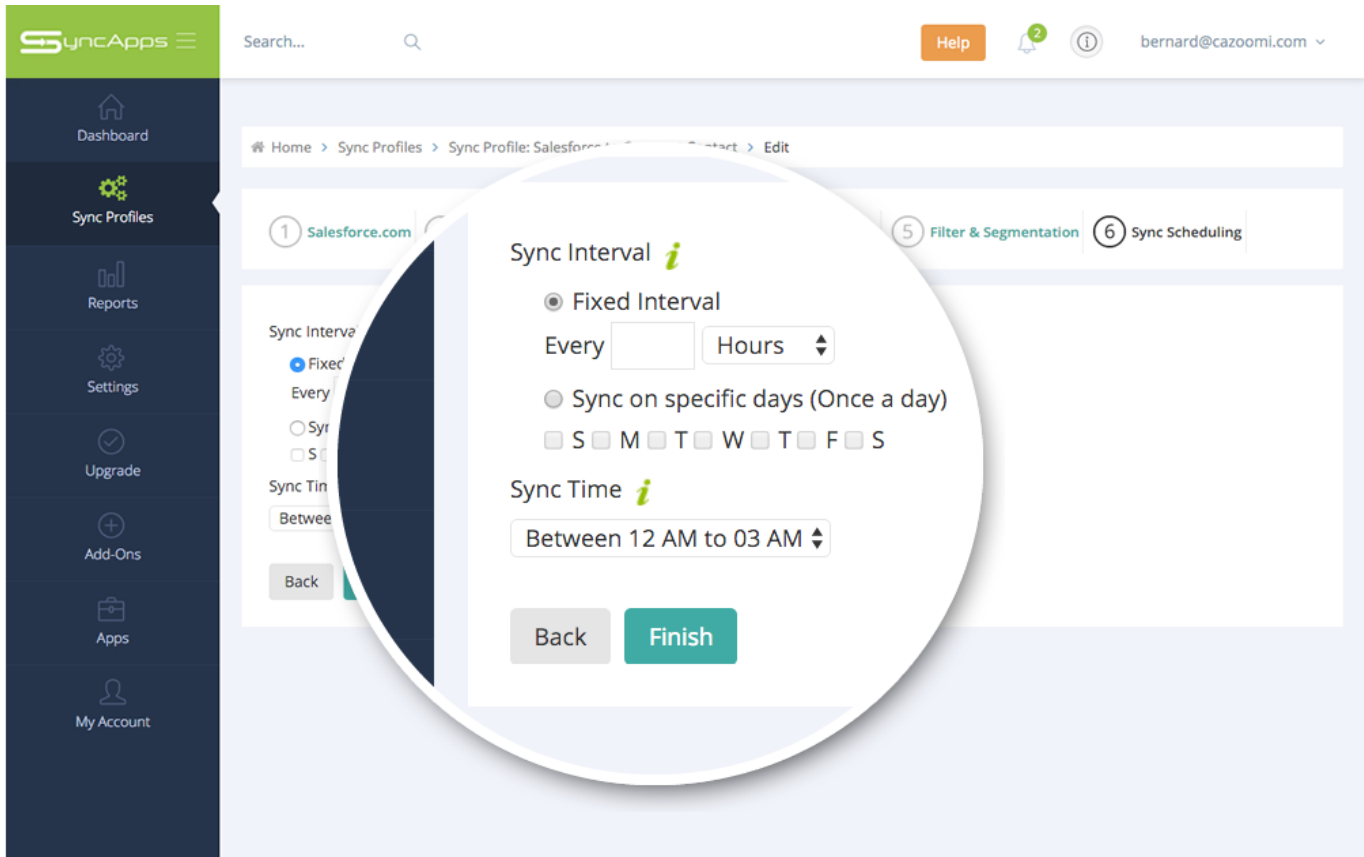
SyncApps

Search...

Help

2

bernard@cazoomi.com

Dashboard

Sync Profiles

Reports

Settings

Upgrade

Add-Ons

Apps

My Account

Home > Sync Profiles > Sync Profile: Salesforce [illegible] > Edit

1 Salesforce.com

5 Filter & Segmentation

6 Sync Scheduling

Sync Interva

Fixed

Every

Syn

S

Sync Tim

Betwee

Back

Sync Interval

Fixed Interval

Every Hours

Sync on specific days (Once a day)

S M T W T F S

Sync Time

Between 12 AM to 03 AM

Back

Finish